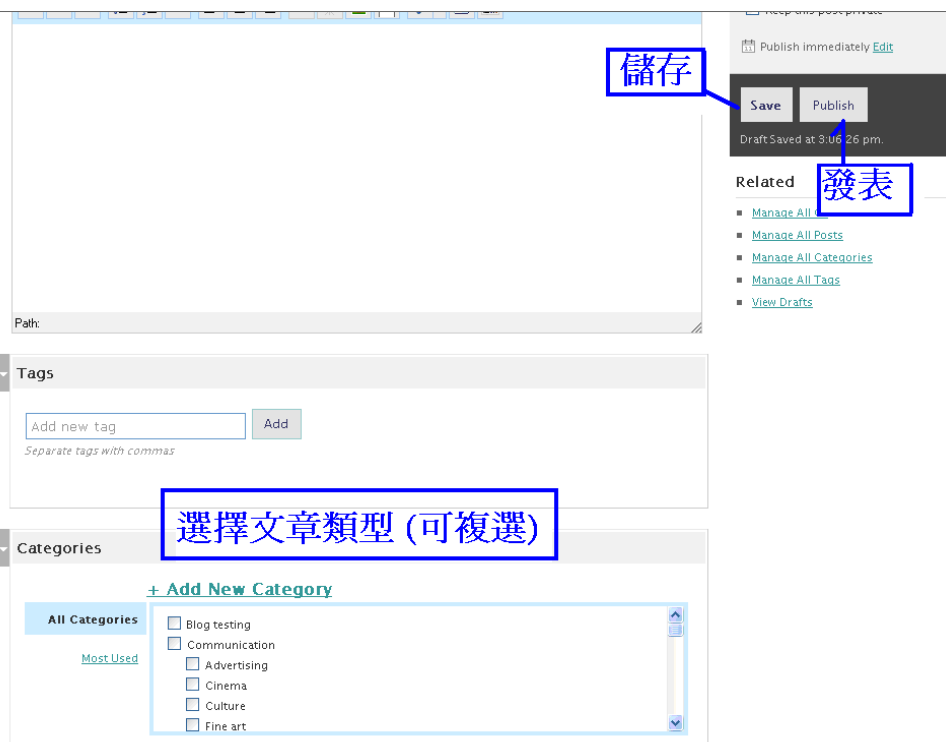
Keep this post private

Publish immediately Edit

儲存

Save Publish

Draft Saved at 3:06:26 pm.

發表

Related

Manage All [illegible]

Manage All Posts

Manage All Categories

Manage All Tags

View Drafts

Path:

Tags

Add new tag Add

Separate tags with commas

選擇文章類型 (可複選)

Categories

+ Add New Category

All Categories

Most Used

Blog testing

Communication

Advertising

Cinema

Culture

Fine art